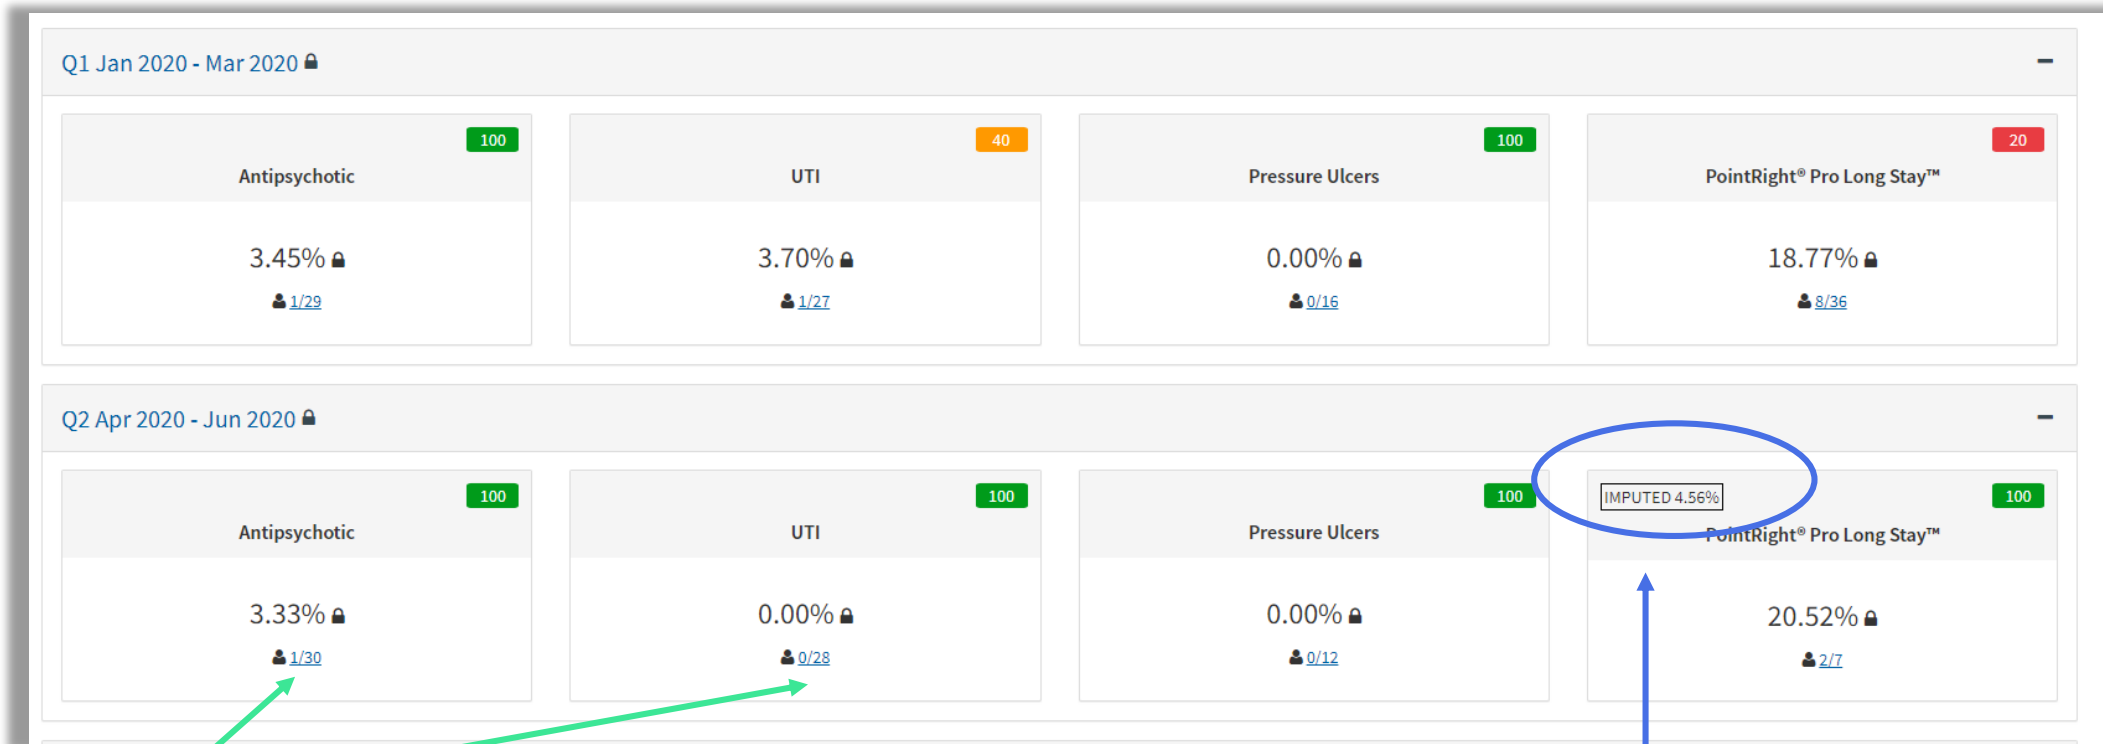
Q1 Jan 2020 - Mar 2020

–

100
Antipsychotic
3.45%
1/29

40
UTI
3.70%
1/27

100
Pressure Ulcers
0.00%
0/16

20
PointRight® Pro Long Stay™
18.77%
8/36

Q2 Apr 2020 - Jun 2020

–

100
Antipsychotic
3.33%
1/30

100
UTI
0.00%
0/28

100
Pressure Ulcers
0.00%
0/12

IMPUTED 4.56%
100
PointRight® Pro Long Stay™
20.52%
2/7